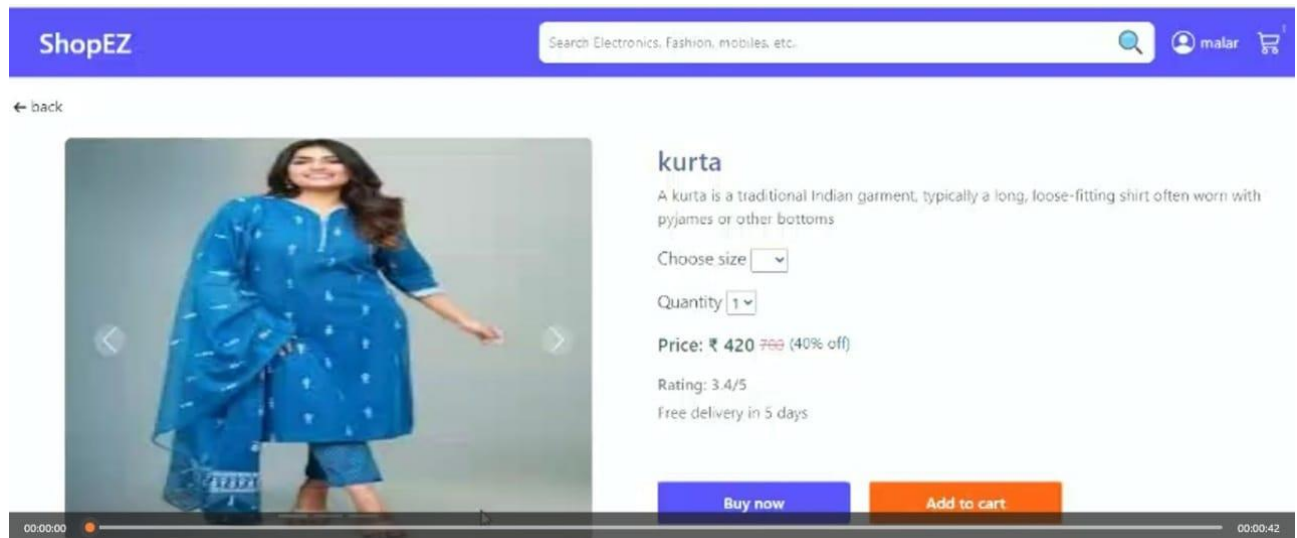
ShopEZ

Search Electronics, Fashion, mobiles, etc.

malar

← back

kurta

A kurta is a traditional Indian garment, typically a long, loose-fitting shirt often worn with pyjames or other bottoms

Choose size

Quantity 1

Price: ₹ 420 700 (40% off)

Rating: 3.4/5

Free delivery in 5 days

Buy now

Add to cart

00:00:00

00:00:42